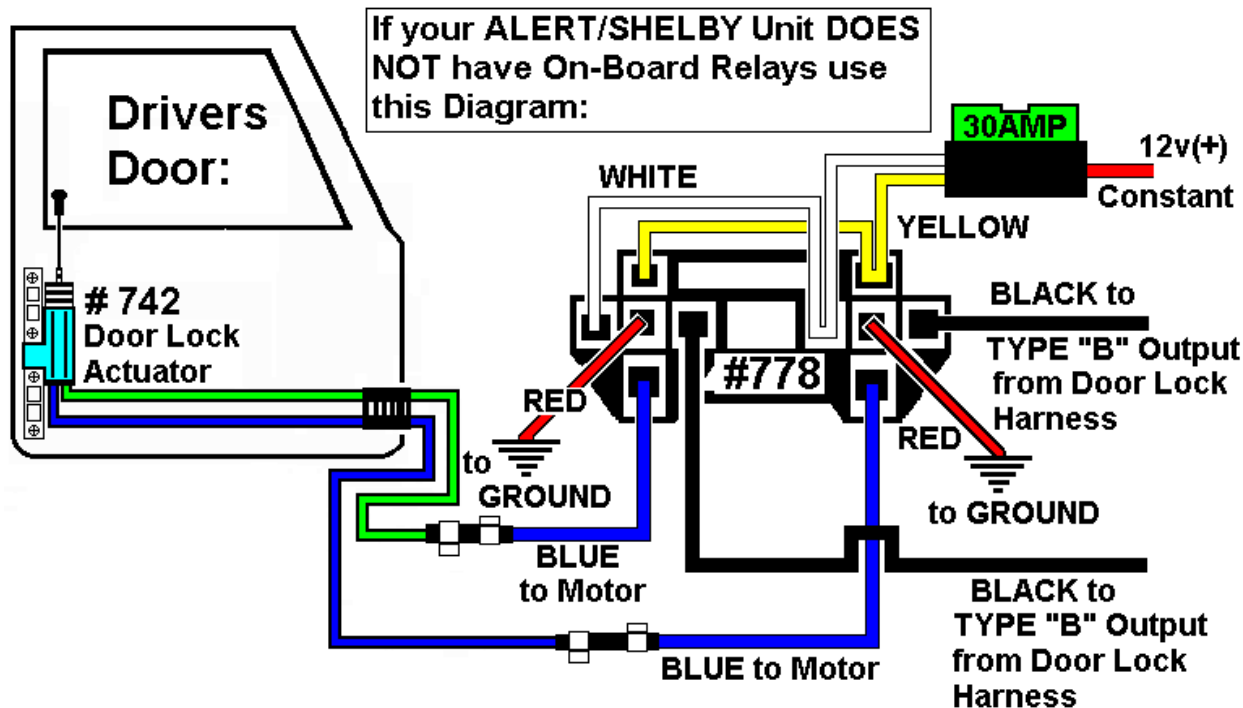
If your ALERT/SHELBY Unit DOES NOT have On-Board Relays use this Diagram:

Drivers Door:

# 742
Door Lock
Actuator

30AMP

12v(+)
Constant

WHITE

YELLOW

BLACK to
TYPE "B" Output
from Door Lock
Harness

#778

RED
to
GROUND

RED
to GROUND

BLUE
to Motor

BLUE to Motor

BLACK to
TYPE "B" Output
from Door Lock
Harness